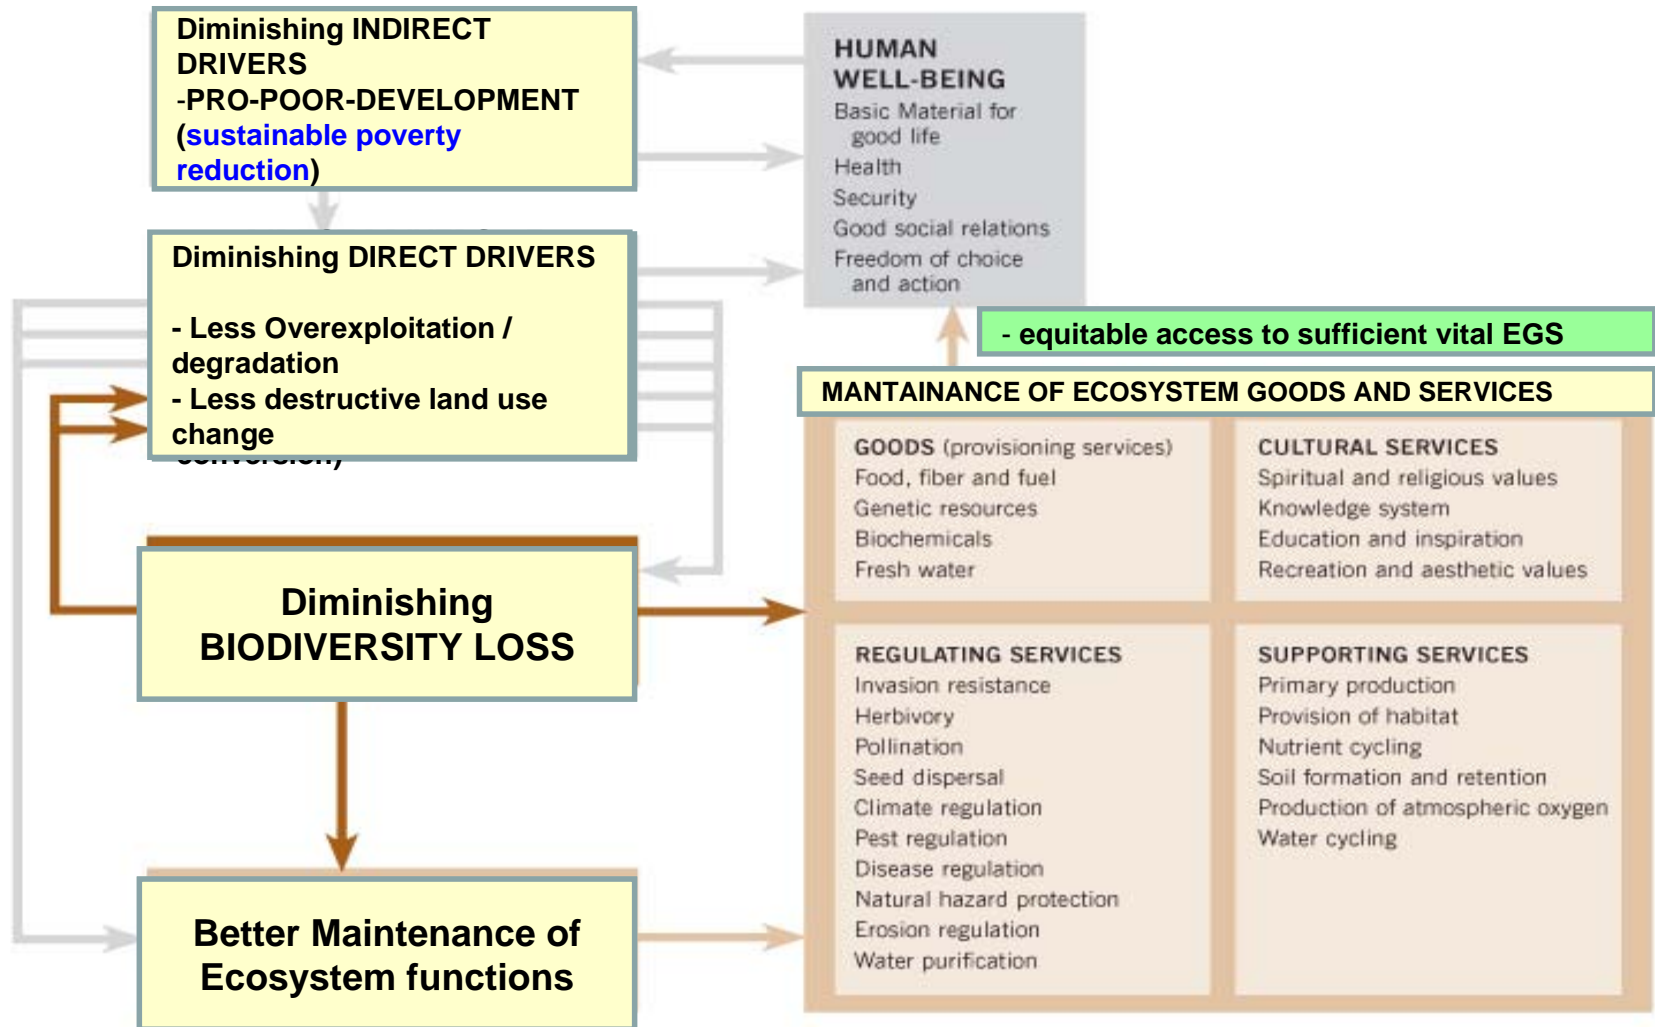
Diminishing INDIRECT DRIVERS
-PRO-POOR-DEVELOPMENT (sustainable poverty reduction)

Diminishing DIRECT DRIVERS

- Less Overexploitation / degradation
- Less destructive land use change

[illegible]

Diminishing BIODIVERSITY LOSS

Better Maintenance of Ecosystem functions

HUMAN WELL-BEING
Basic Material for good life
Health
Security
Good social relations
Freedom of choice and action

- equitable access to sufficient vital EGS

MANTAINANCE OF ECOSYSTEM GOODS AND SERVICES

GOODS (provisioning services)
Food, fiber and fuel
Genetic resources
Biochemicals
Fresh water

CULTURAL SERVICES
Spiritual and religious values
Knowledge system
Education and inspiration
Recreation and aesthetic values

REGULATING SERVICES
Invasion resistance
Herbivory
Pollination
Seed dispersal
Climate regulation
Pest regulation
Disease regulation
Natural hazard protection
Erosion regulation
Water purification

SUPPORTING SERVICES
Primary production
Provision of habitat
Nutrient cycling
Soil formation and retention
Production of atmospheric oxygen
Water cycling